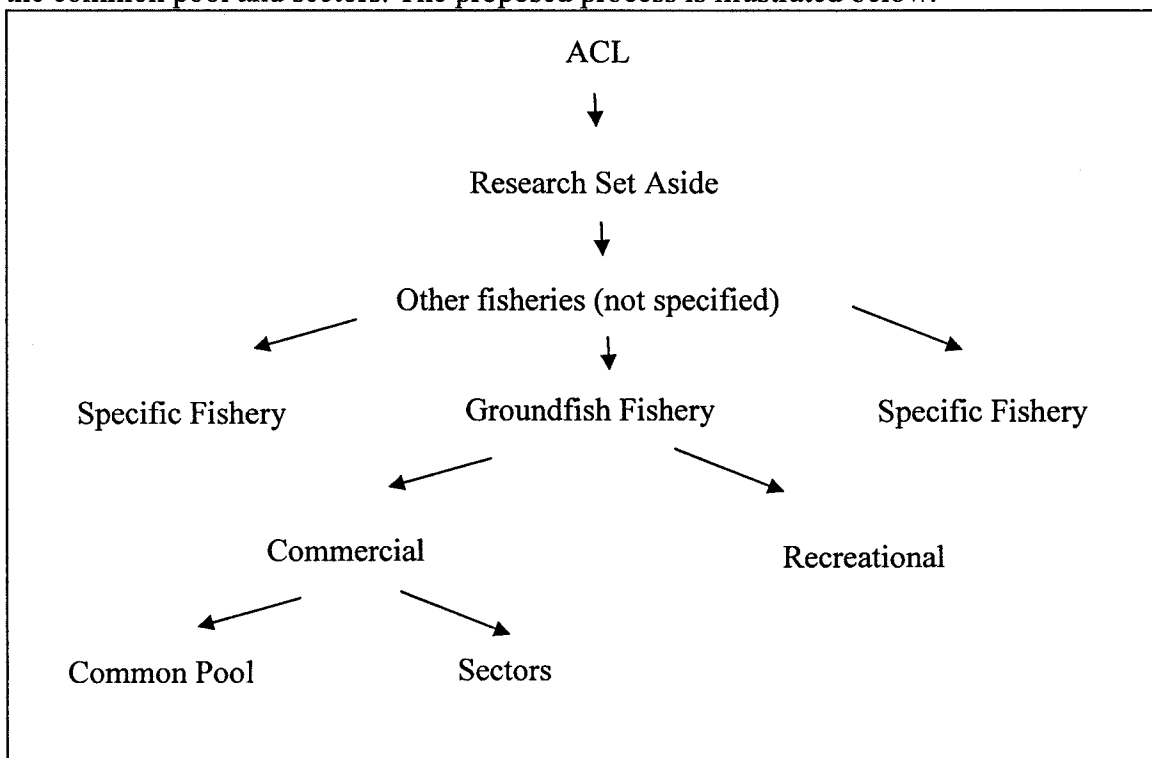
the common pool and sectors. The proposed process is illustrated below.

ACL

Research Set Aside

Other fisheries (not specified)

Specific Fishery

Groundfish Fishery

Specific Fishery

Commercial

Recreational

Common Pool

Sectors